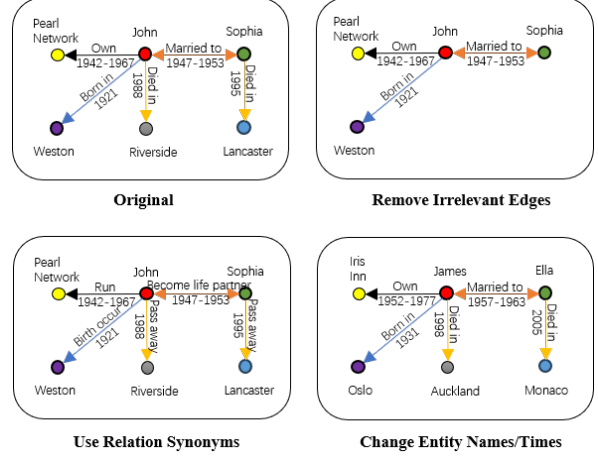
Pearl Network
John
Sophia
Own
1942-1967
Married to
1947-1953
Born in
1921
Died in
1988
Died in
1995
Weston
Riverside
Lancaster

Original

Pearl Network
John
Sophia
Own
1942-1967
Married to
1947-1953
Born in
1921
Weston

Remove Irrelevant Edges

Pearl Network
John
Sophia
Run
1942-1967
Become life partner
1947-1953
Birth occur
1921
Pass away
1988
Pass away
1995
Weston
Riverside
Lancaster

Use Relation Synonyms

Iris Inn
James
Ella
Own
1952-1977
Married to
1957-1963
Born in
1931
Died in
1998
Died in
2005
Oslo
Auckland
Monaco

Change Entity Names/Times